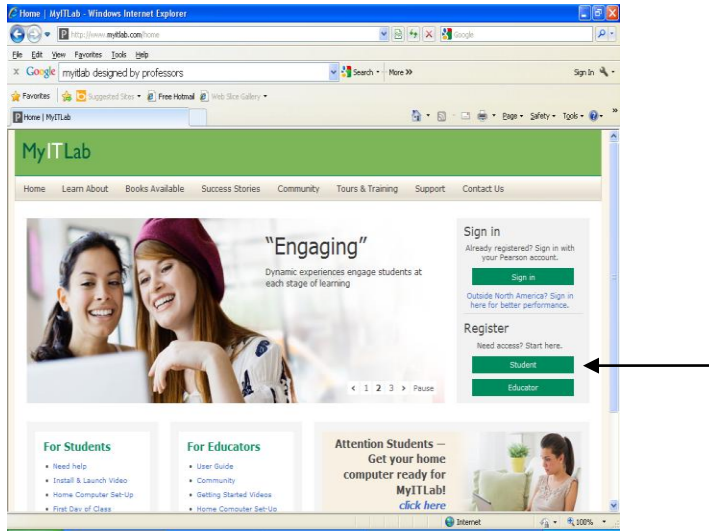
Home | MyITLab - Windows Internet Explorer

http://www.myitlab.com/home

Google

File Edit View Favorites Tools Help

Google myitlab designed by professors

Search • More »

Sign In

Favorites Suggested Sites • Free Hotmail Web Slice Gallery •

Home | MyITLab

Page • Safety • Tools •

MyITLab

Home Learn About Books Available Success Stories Community Tours & Training Support Contact Us

"Engaging"

Dynamic experiences engage students at each stage of learning

‹ 1 2 3 › Pause

Sign in

Already registered? Sign in with your Pearson account.

Sign in

Outside North America? Sign in here for better performance.

Register

Need access? Start here.

Student

Educator

For Students

• Need help
• Install & Launch Video
• Home Computer Set-Up
• First Day of Class

For Educators

• User Guide
• Community
• Getting Started Videos
• Home Computer Set-Up

Attention Students — Get your home computer ready for MyITLab! click here

Internet 100%